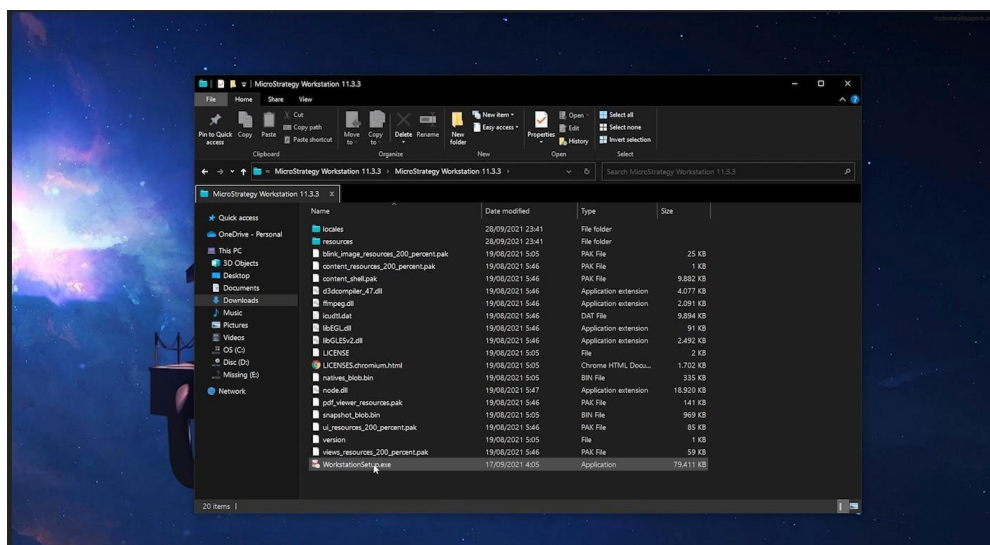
MicroStrategy Workstation 11.3.3

File Home Share View

Pin to Quick access Copy Paste Cut Copy path Paste shortcut Move to Copy to Delete Rename New folder New item Easy access Properties Open Edit History Select all Select none Invert selection

Clipboard Organize New Open Select

« MicroStrategy Workstation 11.3.3 › MicroStrategy Workstation 11.3.3 ›

Search MicroStrategy Workstation 11.3.3

MicroStrategy Workstation 11.3.3

Quick access
OneDrive - Personal
This PC
3D Objects
Desktop
Documents
Downloads
Music
Pictures
Videos
OS (C:)
Disc (D:)
Missing (E:)
Network

| Name | Date modified | Type | Size |
|---|---|---|---|
| locales | 28/09/2021 23:41 | File folder | |
| resources | 28/09/2021 23:41 | File folder | |
| blink_image_resources_200_percent.pak | 19/08/2021 5:05 | PAK File | 25 KB |
| content_resources_200_percent.pak | 19/08/2021 5:46 | PAK File | 1 KB |
| content_shell.pak | 19/08/2021 5:46 | PAK File | 9,882 KB |
| d3dcompiler_47.dll | 19/08/2021 5:46 | Application extension | 4,077 KB |
| ffmpeg.dll | 19/08/2021 5:46 | Application extension | 2,091 KB |
| icudtl.dat | 19/08/2021 5:46 | DAT File | 9,894 KB |
| libEGL.dll | 19/08/2021 5:46 | Application extension | 91 KB |
| libGLESv2.dll | 19/08/2021 5:46 | Application extension | 2,492 KB |
| LICENSE | 19/08/2021 5:05 | File | 2 KB |
| LICENSES.chromium.html | 19/08/2021 5:05 | Chrome HTML Docu... | 1,702 KB |
| natives_blob.bin | 19/08/2021 5:05 | BIN File | 335 KB |
| node.dll | 19/08/2021 5:47 | Application extension | 18,920 KB |
| pdf_viewer_resources.pak | 19/08/2021 5:46 | PAK File | 141 KB |
| snapshot_blob.bin | 19/08/2021 5:05 | BIN File | 969 KB |
| ui_resources_200_percent.pak | 19/08/2021 5:46 | PAK File | 85 KB |
| version | 19/08/2021 5:05 | File | 1 KB |
| views_resources_200_percent.pak | 19/08/2021 5:46 | PAK File | 59 KB |
| WorkstationSetup.exe | 17/09/2021 4:05 | Application | 79,411 KB |

20 items